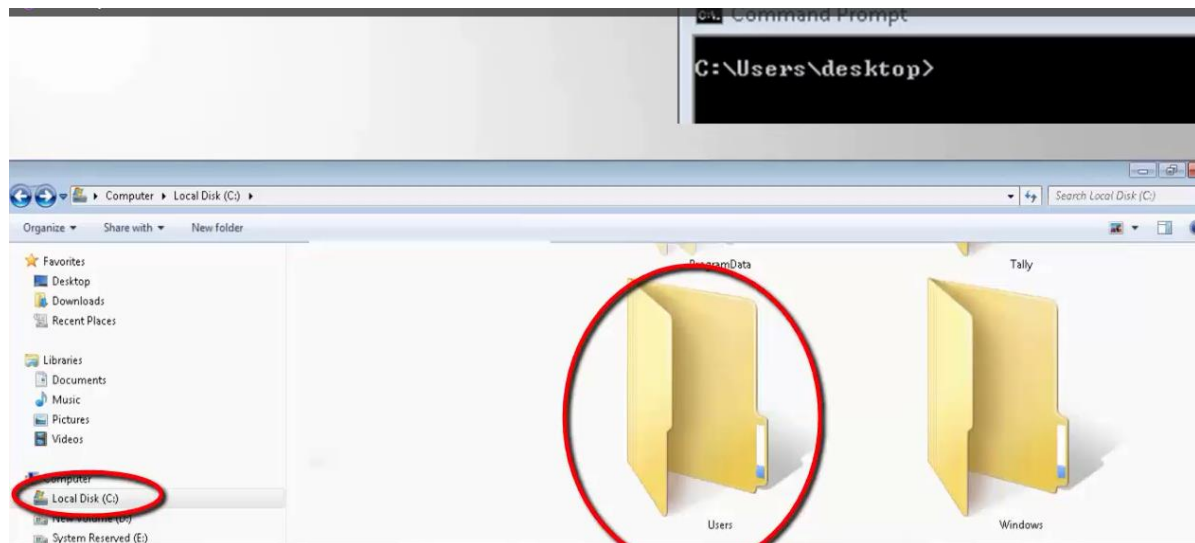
Command Prompt

C:\Users\desktop>

Computer ▸ Local Disk (C:) ▸

Search Local Disk (C:)

Organize ▾ Share with ▾ New folder

Favorites
Desktop
Downloads
Recent Places

Libraries
Documents
Music
Pictures
Videos

Computer
Local Disk (C:)
New Volume (D:)
System Reserved (E:)

ProgramData
Tally
Users
Windows